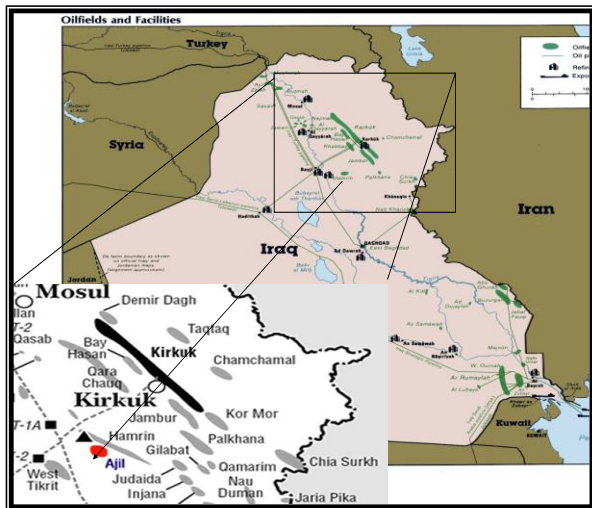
Oilfields and Facilities

Turkey

Syria

Iran

Iraq

Kuwait

Oilfi
Oil p
Refin
Expo

Mosul
Kirkuk
Chamchamal
Baghdad
Basrah

Mosul
Demir Dagh
llan
T-2
Qasab
Taqtaq
Bay Hasan
Kirkuk
Chamchamal
Qara Chauq
Kirkuk
Jambur
Kor Mor
T-1A
Hamrin
Palkhana
-2
Ajil
Gilabat
West Tikrit
Qamarim
Chia Surkh
Judaida
Nau Duman
Injana
Jaria Pika